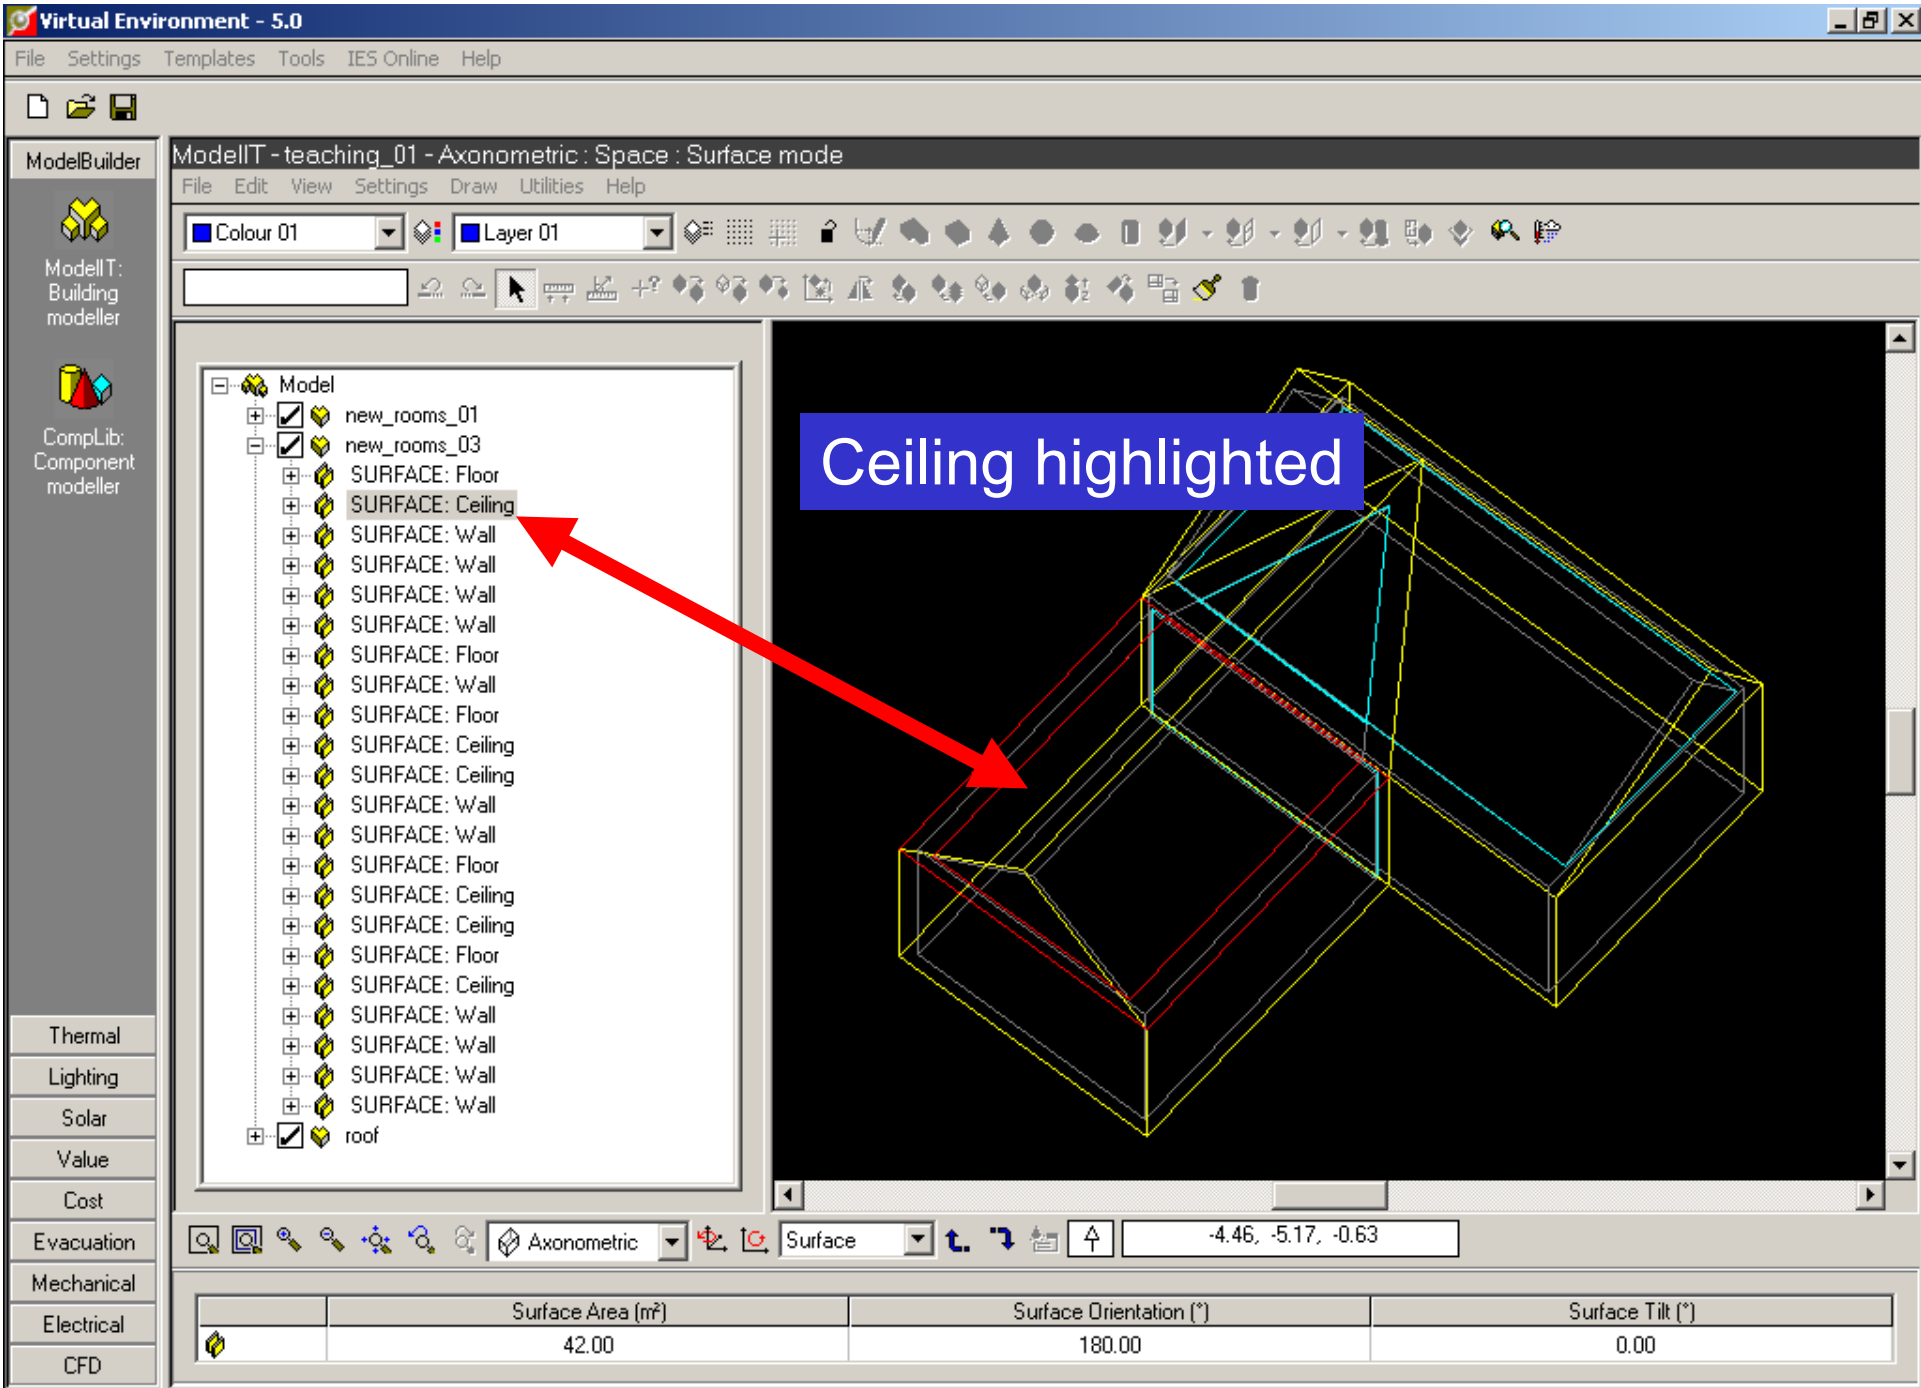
Virtual Environment - 5.0

File Settings Templates Tools IES Online Help

ModelBuilder

ModelIT: Building modeller

CompLib: Component modeller

Thermal
Lighting
Solar
Value
Cost
Evacuation
Mechanical
Electrical
CFD

ModelIT - teaching_01 - Axonometric : Space : Surface mode

File Edit View Settings Draw Utilities Help

Colour 01
Layer 01

Model
new_rooms_01
new_rooms_03
SURFACE: Floor
SURFACE: Ceiling
SURFACE: Wall
SURFACE: Wall
SURFACE: Wall
SURFACE: Wall
SURFACE: Floor
SURFACE: Wall
SURFACE: Floor
SURFACE: Ceiling
SURFACE: Ceiling
SURFACE: Wall
SURFACE: Wall
SURFACE: Floor
SURFACE: Ceiling
SURFACE: Ceiling
SURFACE: Floor
SURFACE: Ceiling
SURFACE: Wall
SURFACE: Wall
SURFACE: Wall
SURFACE: Wall
roof

Ceiling highlighted

Axonometric
Surface
-4.46, -5.17, -0.63

| | Surface Area (m²) | Surface Orientation (°) | Surface Tilt (°) |
|---|---|---|---|
| | 42.00 | 180.00 | 0.00 |